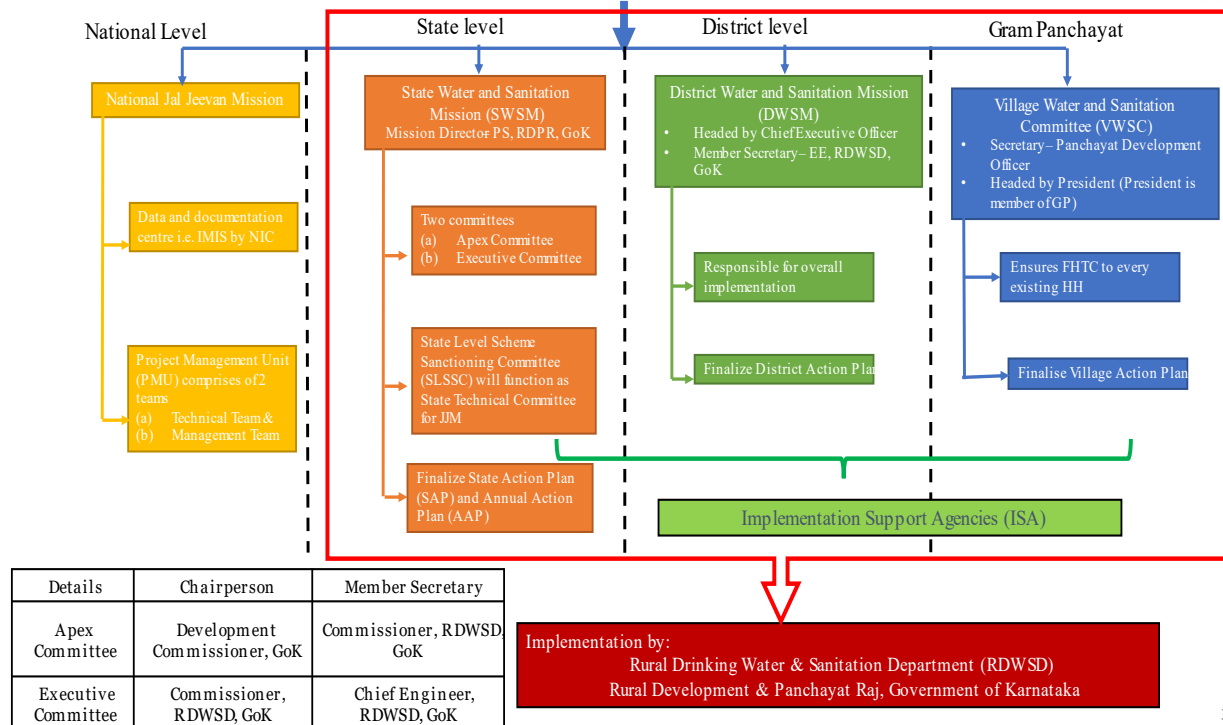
National Level

State level

District level

Gram Panchayat

National Jal Jeevan Mission

Data and documentation centre i.e. IMIS by NIC

Project Management Unit (PMU) comprises of 2 teams
(a) Technical Team &
(b) Management Team

State Water and Sanitation Mission (SWSM)
Mission Director PS, RDPR, GoK

Two committees
(a) Apex Committee
(b) Executive Committee

State Level Scheme Sanctioning Committee (SLSSC) will function as State Technical Committee for JJM

Finalize State Action Plan (SAP) and Annual Action Plan (AAP)

District Water and Sanitation Mission (DWSM)
• Headed by Chief Executive Officer
• Member Secretary – EE, RDWSD, GoK

Responsible for overall implementation

Finalize District Action Plan

Village Water and Sanitation Committee (VWSC)
• Secretary – Panchayat Development Officer
• Headed by President (President is member of GP)

Ensures FHTC to every existing HH

Finalise Village Action Plan

Implementation Support Agencies (ISA)

| Details | Chairperson | Member Secretary |
|---|---|---|
| Apex Committee | Development Commissioner, GoK | Commissioner, RDWSD, GoK |
| Executive Committee | Commissioner, RDWSD, GoK | Chief Engineer, RDWSD, GoK |

Implementation by:
Rural Drinking Water & Sanitation Department (RDWSD)
Rural Development & Panchayat Raj, Government of Karnataka